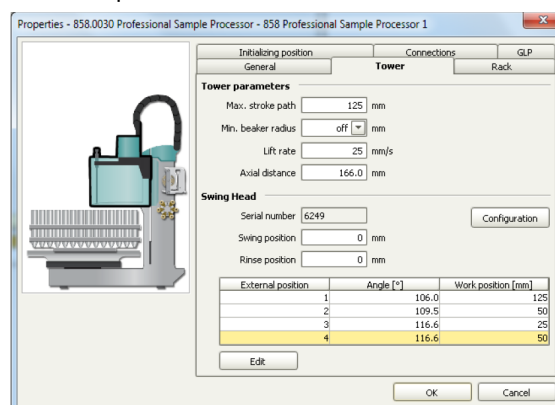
Properties - 858.0030 Professional Sample Processor - 858 Professional Sample Processor 1

Initializing position | Connections | GLP
General | Tower | Rack

Tower parameters

Max. stroke path 125 mm

Min. beaker radius off mm

Lift rate 25 mm/s

Axial distance 166.0 mm

Swing Head

Serial number 6249

Configuration

Swing position 0 mm

Rinse position 0 mm

| External position | Angle [°] | Work position [mm] |
|---|---|---|
| 1 | 106.0 | 125 |
| 2 | 109.5 | 50 |
| 3 | 116.6 | 25 |
| 4 | 116.6 | 50 |

Edit

OK Cancel